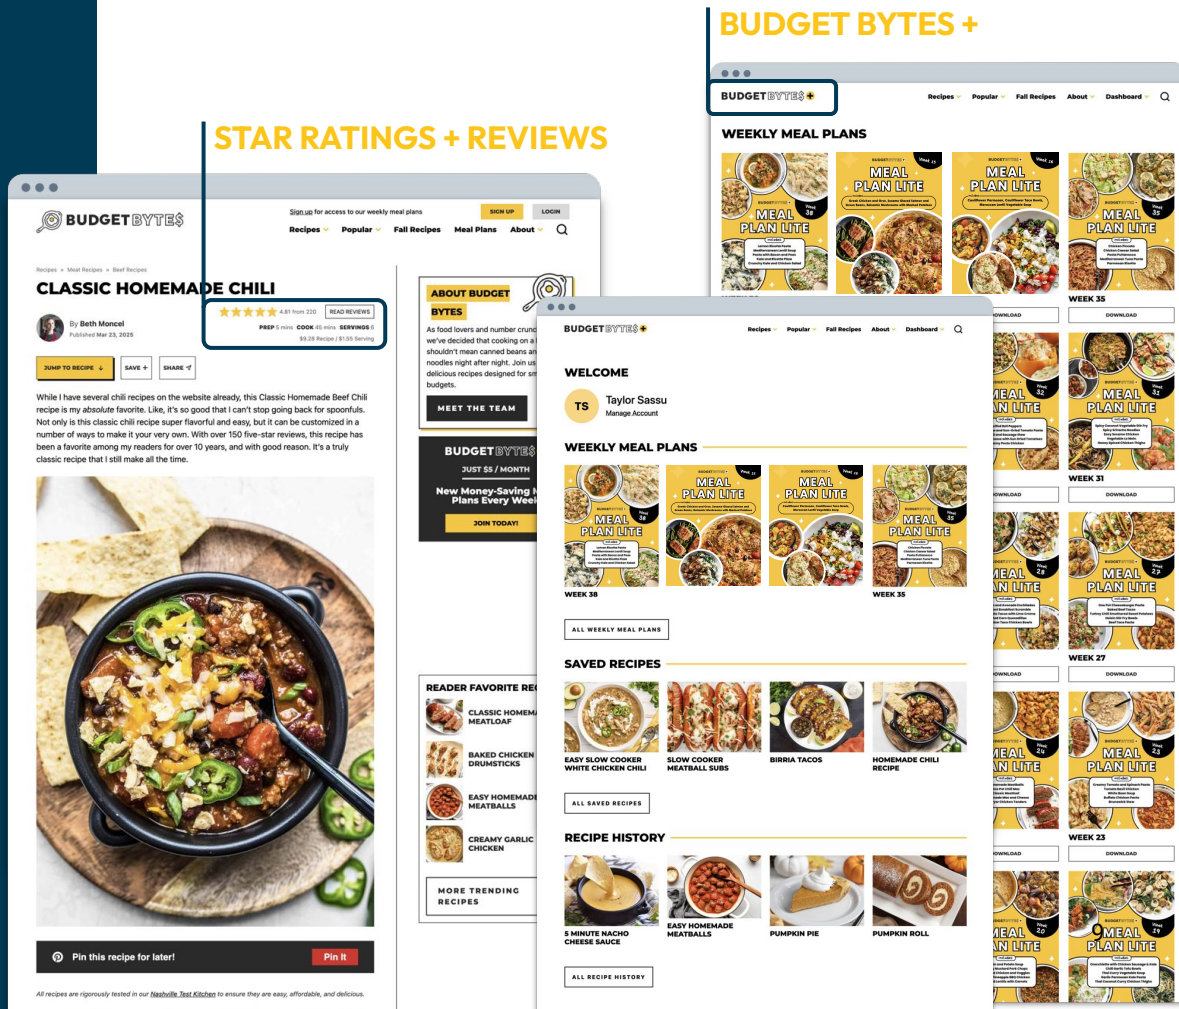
BUDGET BYTES +

STAR RATINGS + REVIEWS

BUDGET BYTE$

Sign up for access to our weekly meal plans

SIGN UP

LOGIN

Recipes Popular Fall Recipes Meal Plans About

Recipes » Meal Recipes » Beef Recipes

CLASSIC HOMEMADE CHILI

By Beth Moncel
Published Mar 23, 2025

4.81 from 220

READ REVIEWS

PREP 5 mins COOK 45 mins SERVINGS 6

$9.28 Recipe / $1.55 Serving

JUMP TO RECIPE

SAVE +

SHARE

While I have several chili recipes on the website already, this Classic Homemade Beef Chili recipe is my absolute favorite. Like, it's so good that I can't stop going back for spoonfuls. Not only is this classic chili recipe super flavorful and easy, but it can be customized in a number of ways to make it your very own. With over 150 five-star reviews, this recipe has been a favorite among my readers for over 10 years, and with good reason. It's a truly classic recipe that I still make all the time.

Pin this recipe for later!

Pin It

All recipes are rigorously tested in our Nashville Test Kitchen to ensure they are easy, affordable, and delicious.

ABOUT BUDGET BYTES

As food lovers and number crunc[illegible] we've decided that cooking on a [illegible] shouldn't mean canned beans an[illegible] noodles night after night. Join us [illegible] delicious recipes designed for sm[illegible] budgets.

MEET THE TEAM

BUDGET BYTE$

JUST $5 / MONTH

New Money-Saving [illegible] Plans Every Wee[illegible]

JOIN TODAY!

READER FAVORITE RE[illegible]

CLASSIC HOMEM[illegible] MEATLOAF

BAKED CHICKEN DRUMSTICKS

EASY HOMEMADE MEATBALLS

CREAMY GARLIC CHICKEN

MORE TRENDING RECIPES

BUDGET BYTE$ +

Recipes Popular Fall Recipes About Dashboard

WELCOME

TS

Taylor Sassu
Manage Account

WEEKLY MEAL PLANS

MEAL PLAN LITE

WEEK 38

WEEK 35

ALL WEEKLY MEAL PLANS

SAVED RECIPES

EASY SLOW COOKER WHITE CHICKEN CHILI

SLOW COOKER MEATBALL SUBS

BIRRIA TACOS

HOMEMADE CHILI RECIPE

ALL SAVED RECIPES

RECIPE HISTORY

5 MINUTE NACHO CHEESE SAUCE

EASY HOMEMADE MEATBALLS

PUMPKIN PIE

PUMPKIN ROLL

ALL RECIPE HISTORY

BUDGET BYTE$ +

Recipes Popular Fall Recipes About Dashboard

WEEKLY MEAL PLANS

MEAL PLAN LITE

WEEK 35

DOWNLOAD

WEEK 31

DOWNLOAD

WEEK 27

DOWNLOAD

WEEK 23

DOWNLOAD